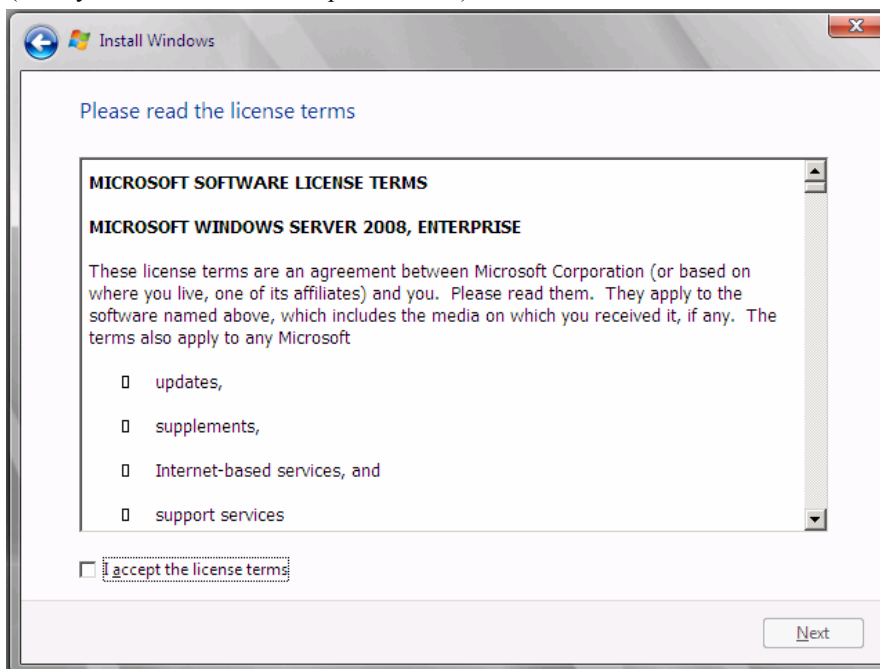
Install Windows

Please read the license terms

MICROSOFT SOFTWARE LICENSE TERMS

MICROSOFT WINDOWS SERVER 2008, ENTERPRISE

These license terms are an agreement between Microsoft Corporation (or based on where you live, one of its affiliates) and you. Please read them. They apply to the software named above, which includes the media on which you received it, if any. The terms also apply to any Microsoft

▯ updates,

▯ supplements,

▯ Internet-based services, and

▯ support services

I accept the license terms

Next